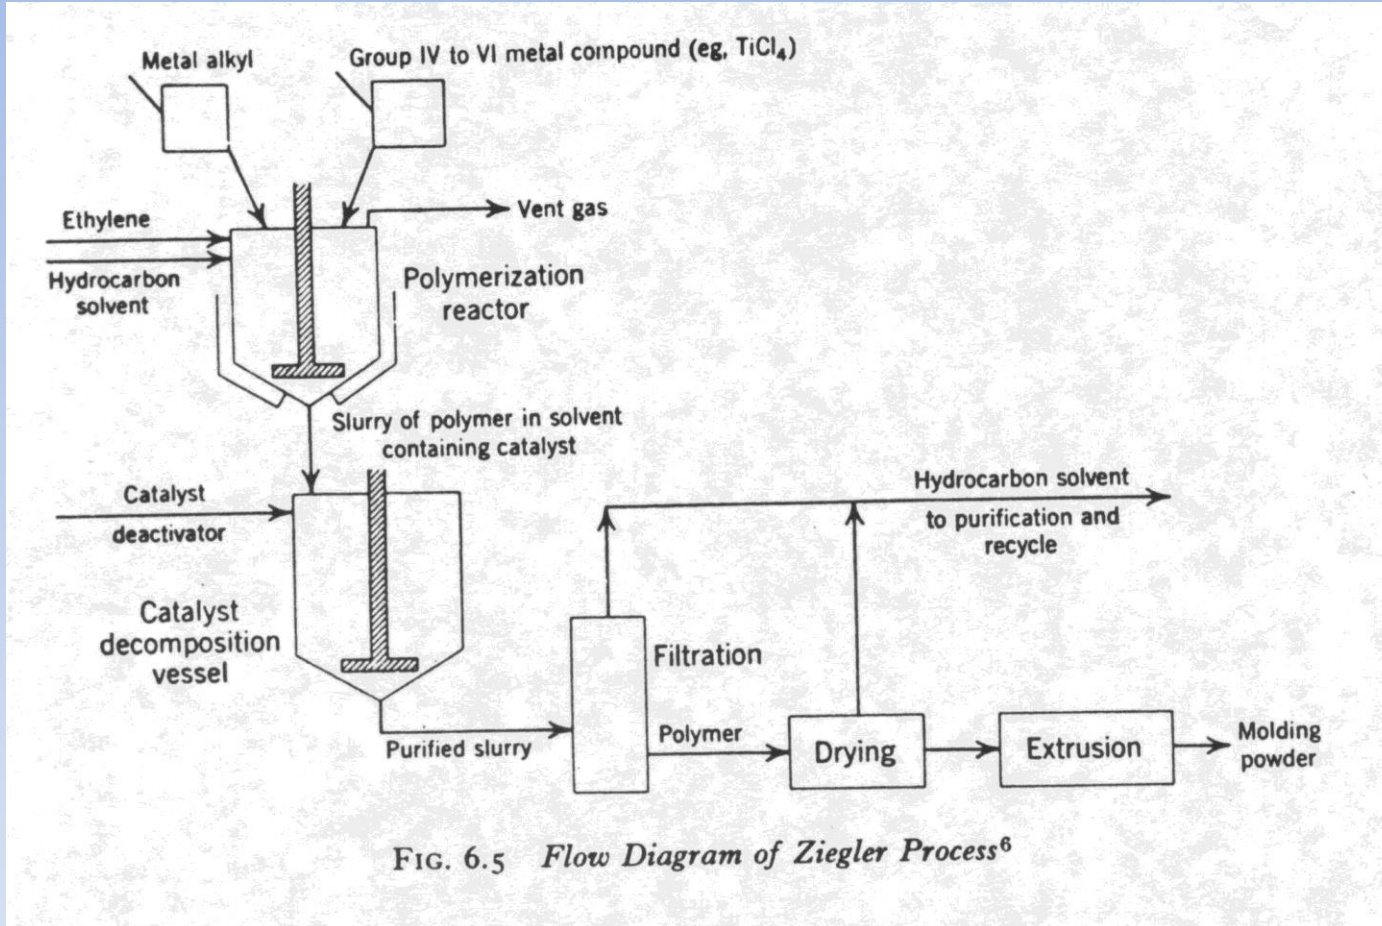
Metal alkyl

Group IV to VI metal compound (eg. $TiCl_4$)

Ethylene

Hydrocarbon solvent

Vent gas

Polymerization reactor

Slurry of polymer in solvent containing catalyst

Catalyst deactivator

Catalyst decomposition vessel

Hydrocarbon solvent to purification and recycle

Filtration

Purified slurry

Polymer

Drying

Extrusion

Molding powder

FIG. 6.5 Flow Diagram of Ziegler Process$^6$